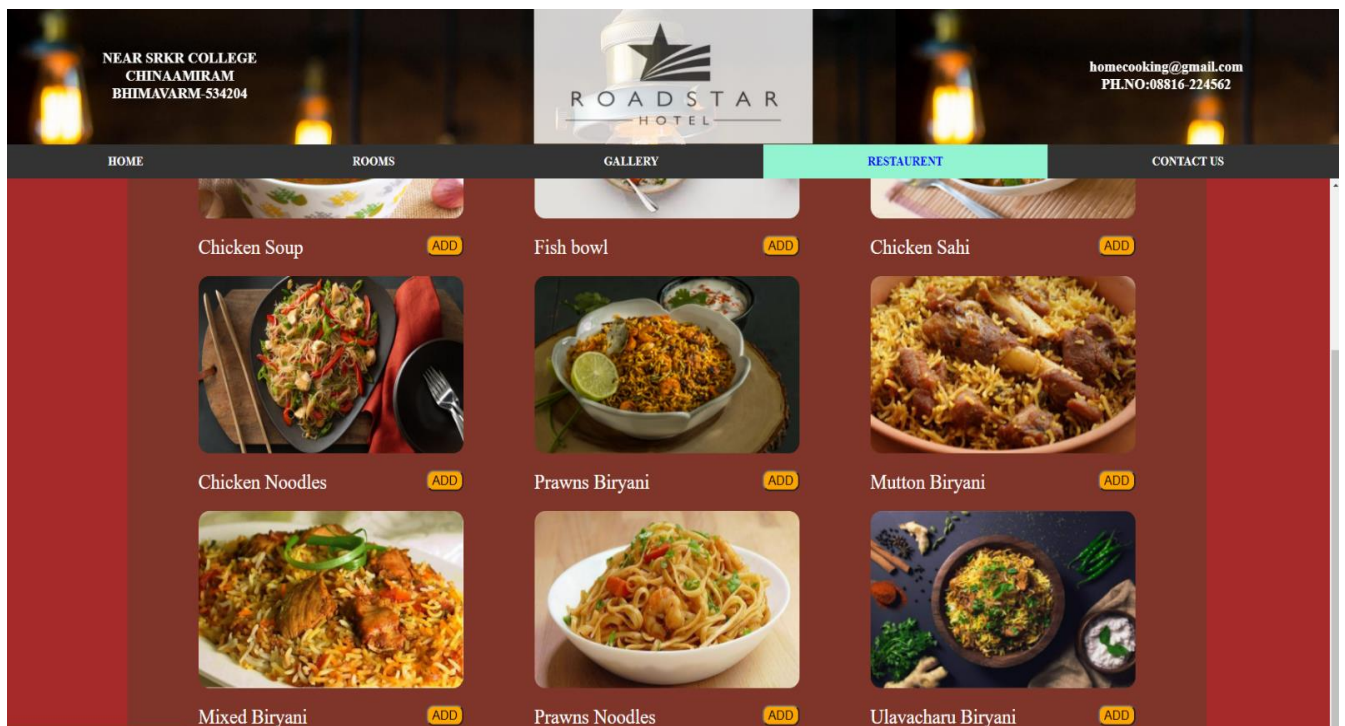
NEAR SRKR COLLEGE
CHINAAMIRAM
BHIMAVARM-534204

ROADSTAR
HOTEL

homecooking@gmail.com
PH.NO:08816-224562

HOME ROOMS GALLERY RESTAURENT CONTACT US

Chicken Soup ADD
Fish bowl ADD
Chicken Sahi ADD

Chicken Noodles ADD
Prawns Biryani ADD
Mutton Biryani ADD

Mixed Biryani ADD
Prawns Noodles ADD
Ulavacharu Biryani ADD